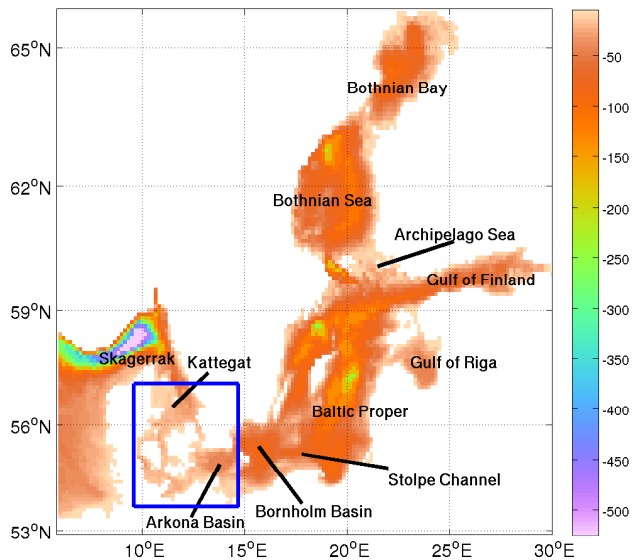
65°N
62°N
59°N
56°N
53°N
10°E
15°E
20°E
25°E
30°E
Bothnian Bay
Bothnian Sea
Archipelago Sea
Gulf of Finland
Gulf of Riga
Skagerrak
Kattegat
Baltic Proper
Stolpe Channel
Bornholm Basin
Arkona Basin
-50
-100
-150
-200
-250
-300
-350
-400
-450
-500